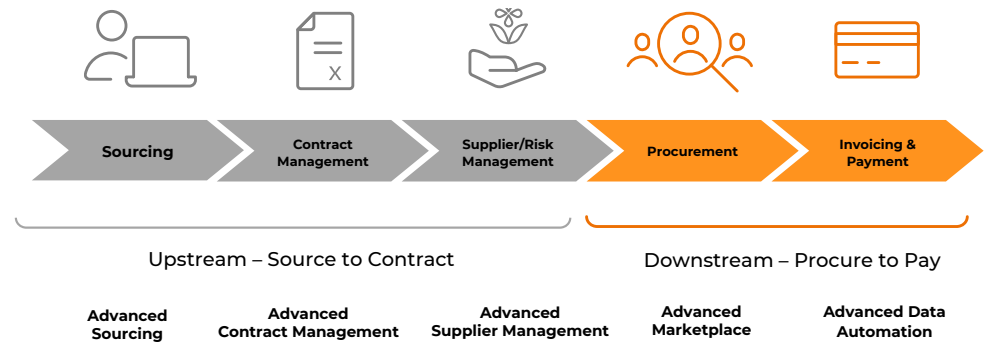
Sourcing

Contract Management

Supplier/Risk Management

Procurement

Invoicing & Payment

Upstream – Source to Contract

Downstream – Procure to Pay

Advanced Sourcing

Advanced Contract Management

Advanced Supplier Management

Advanced Marketplace

Advanced Data Automation